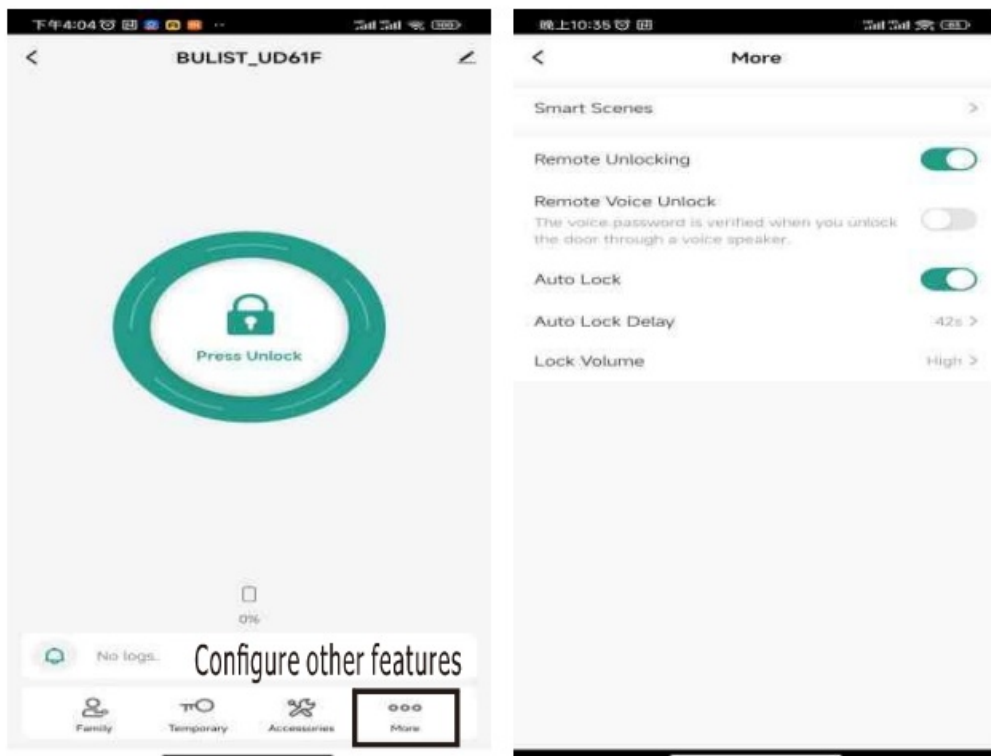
下午4:04

BULIST_UD61F

Press Unlock

0%

No logs.

Configure other features

Family
Temporary
Accessories
More

晚上10:35

More

Smart Scenes >

Remote Unlocking

Remote Voice Unlock
The voice password is verified when you unlock the door through a voice speaker.

Auto Lock

Auto Lock Delay 42s >

Lock Volume High >